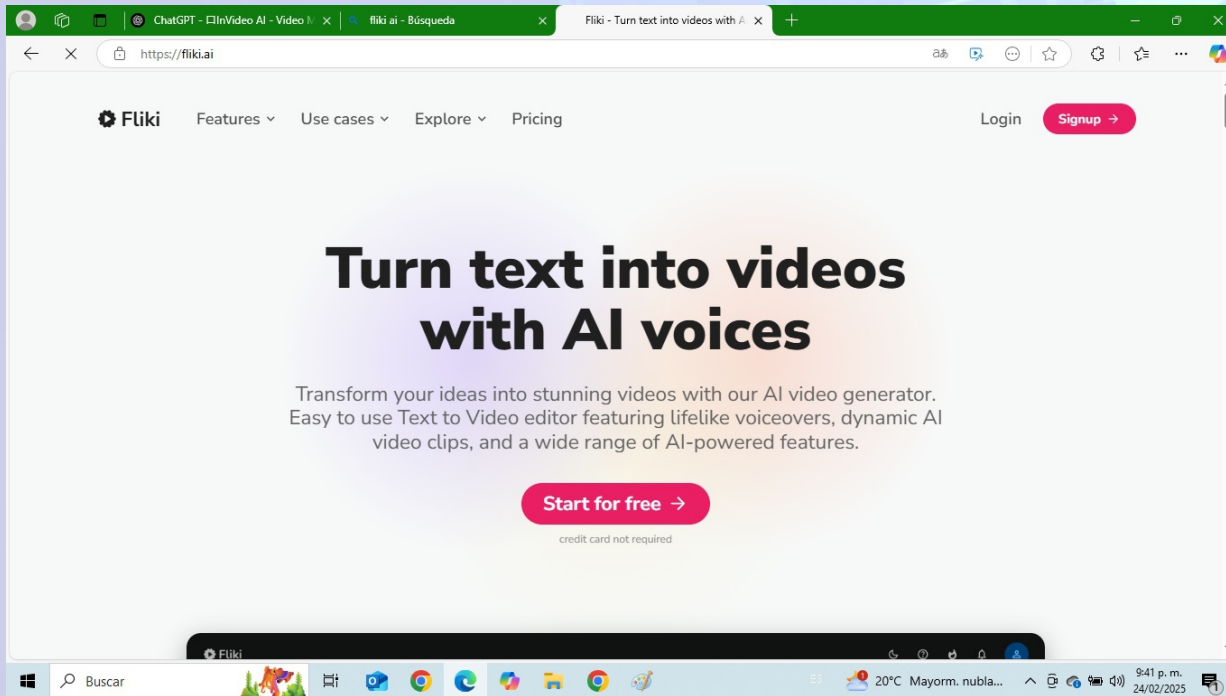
ChatGPT - InVideo AI - Video M
fliki ai - Búsqueda
Fliki - Turn text into videos with A

https://fliki.ai

Fliki
Features
Use cases
Explore
Pricing
Login
Signup →

Turn text into videos with AI voices

Transform your ideas into stunning videos with our AI video generator. Easy to use Text to Video editor featuring lifelike voiceovers, dynamic AI video clips, and a wide range of AI-powered features.

Start for free →
credit card not required

Fliki

Buscar
20°C Mayorm. nubla...
9:41 p. m.
24/02/2025